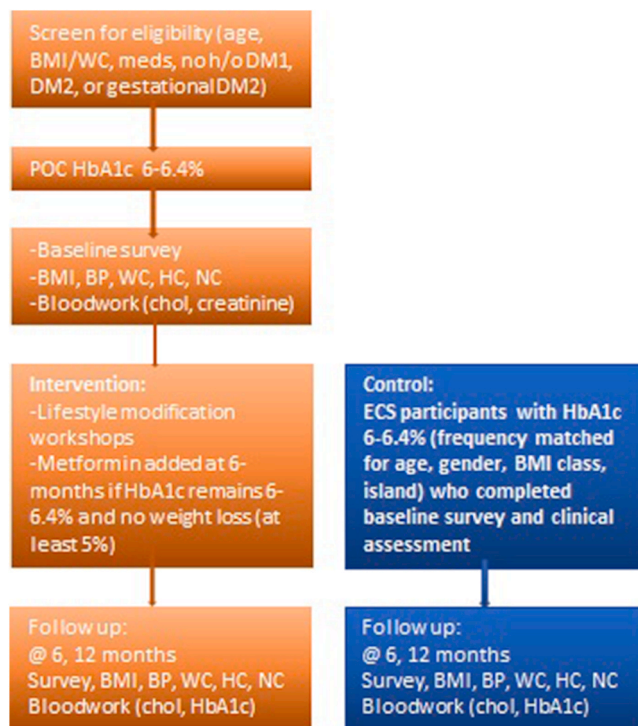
Screen for eligibility (age, BMI/WC, meds, no h/o DM1, DM2, or gestational DM2)

POC HbA1c 6-6.4%

-Baseline survey
-BMI, BP, WC, HC, NC
-Bloodwork (chol, creatinine)

Intervention:
-Lifestyle modification workshops
-Metformin added at 6-months if HbA1c remains 6-6.4% and no weight loss (at least 5%)

Control:
ECS participants with HbA1c 6-6.4% (frequency matched for age, gender, BMI class, island) who completed baseline survey and clinical assessment

Follow up:
@ 6, 12 months
Survey, BMI, BP, WC, HC, NC
Bloodwork (chol, HbA1c)

Follow up:
@ 6, 12 months
Survey, BMI, BP, WC, HC, NC
Bloodwork (chol, HbA1c)